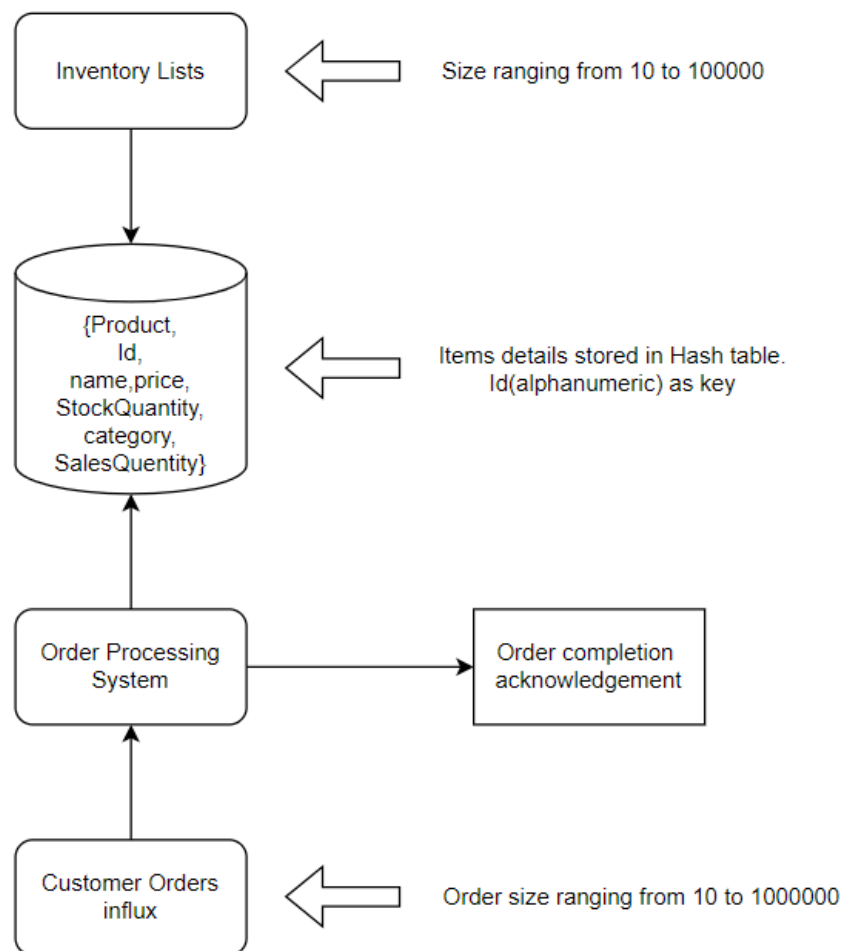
Inventory Lists

Size ranging from 10 to 100000

{Product,
Id,
name,price,
StockQuantity,
category,
SalesQuentity}

Items details stored in Hash table.
Id(alphanumeric) as key

Order Processing System

Order completion acknowledgement

Customer Orders influx

Order size ranging from 10 to 1000000